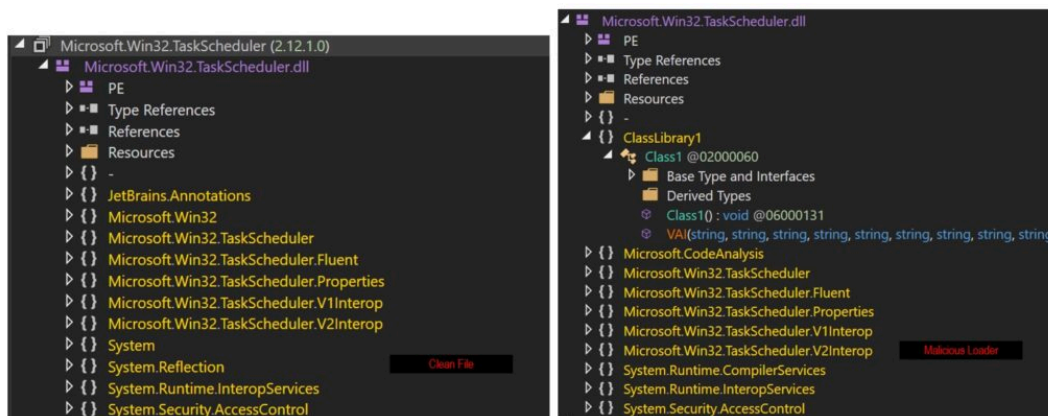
Microsoft.Win32.TaskScheduler (2.12.1.0)
Microsoft.Win32.TaskScheduler.dll
PE
Type References
References
Resources
{ } -
{ } JetBrains.Annotations
{ } Microsoft.Win32
{ } Microsoft.Win32.TaskScheduler
{ } Microsoft.Win32.TaskScheduler.Fluent
{ } Microsoft.Win32.TaskScheduler.Properties
{ } Microsoft.Win32.TaskScheduler.V1Interop
{ } Microsoft.Win32.TaskScheduler.V2Interop
{ } System
{ } System.Reflection
Clean File
{ } System.Runtime.InteropServices
{ } System.Security.AccessControl

Microsoft.Win32.TaskScheduler.dll
PE
Type References
References
Resources
{ } -
{ } ClassLibrary1
Class1 @02000060
Base Type and Interfaces
Derived Types
Class1() : void @06000131
VAI(string, string, string, string, string, string, string, string, string
{ } Microsoft.CodeAnalysis
{ } Microsoft.Win32.TaskScheduler
{ } Microsoft.Win32.TaskScheduler.Fluent
{ } Microsoft.Win32.TaskScheduler.Properties
{ } Microsoft.Win32.TaskScheduler.V1Interop
{ } Microsoft.Win32.TaskScheduler.V2Interop
Malicious Loader
{ } System.Runtime.CompilerServices
{ } System.Runtime.InteropServices
{ } System.Security.AccessControl